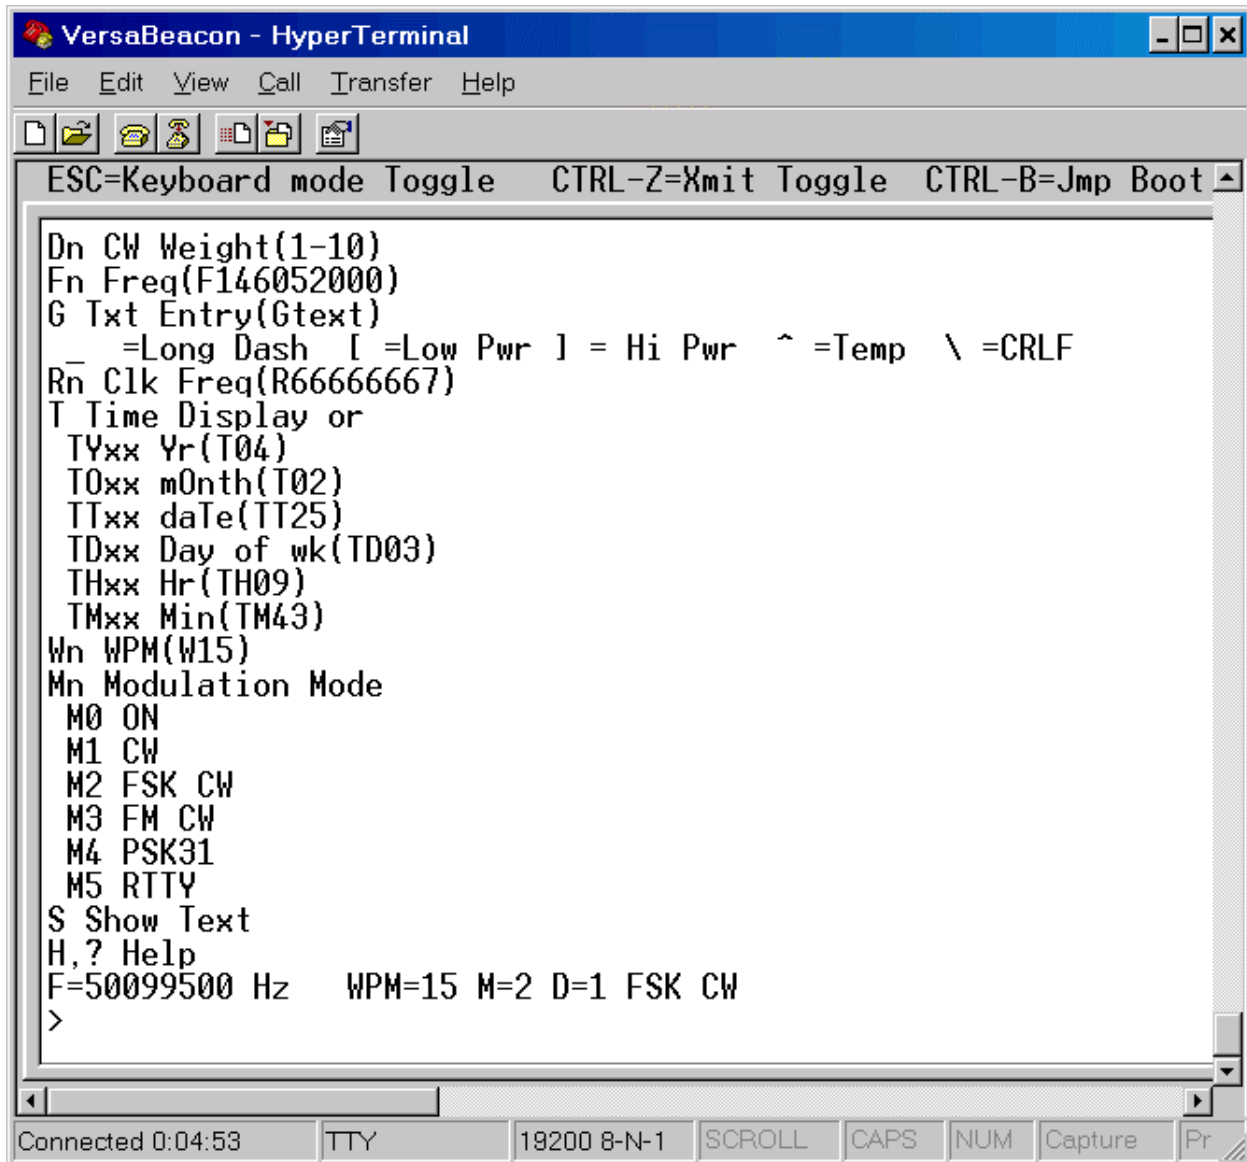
VersaBeacon - HyperTerminal

File Edit View Call Transfer Help

ESC=Keyboard mode Toggle CTRL-Z=Xmit Toggle CTRL-B=Jmp Boot

Dn CW Weight(1-10)
Fn Freq(F146052000)
G Txt Entry(Gtext)
_ =Long Dash [ =Low Pwr ] = Hi Pwr ^ =Temp \ =CRLF
Rn Clk Freq(R66666667)
T Time Display or
TYxx Yr(T04)
TOxx mOnth(T02)
TTxx daTe(TT25)
TDxx Day of wk(TD03)
THxx Hr(TH09)
TMxx Min(TM43)
Wn WPM(W15)
Mn Modulation Mode
M0 ON
M1 CW
M2 FSK CW
M3 FM CW
M4 PSK31
M5 RTTY
S Show Text
H,? Help
F=50099500 Hz WPM=15 M=2 D=1 FSK CW
>

Connected 0:04:53 | TTY | 19200 8-N-1 | SCROLL | CAPS | NUM | Capture | Pr